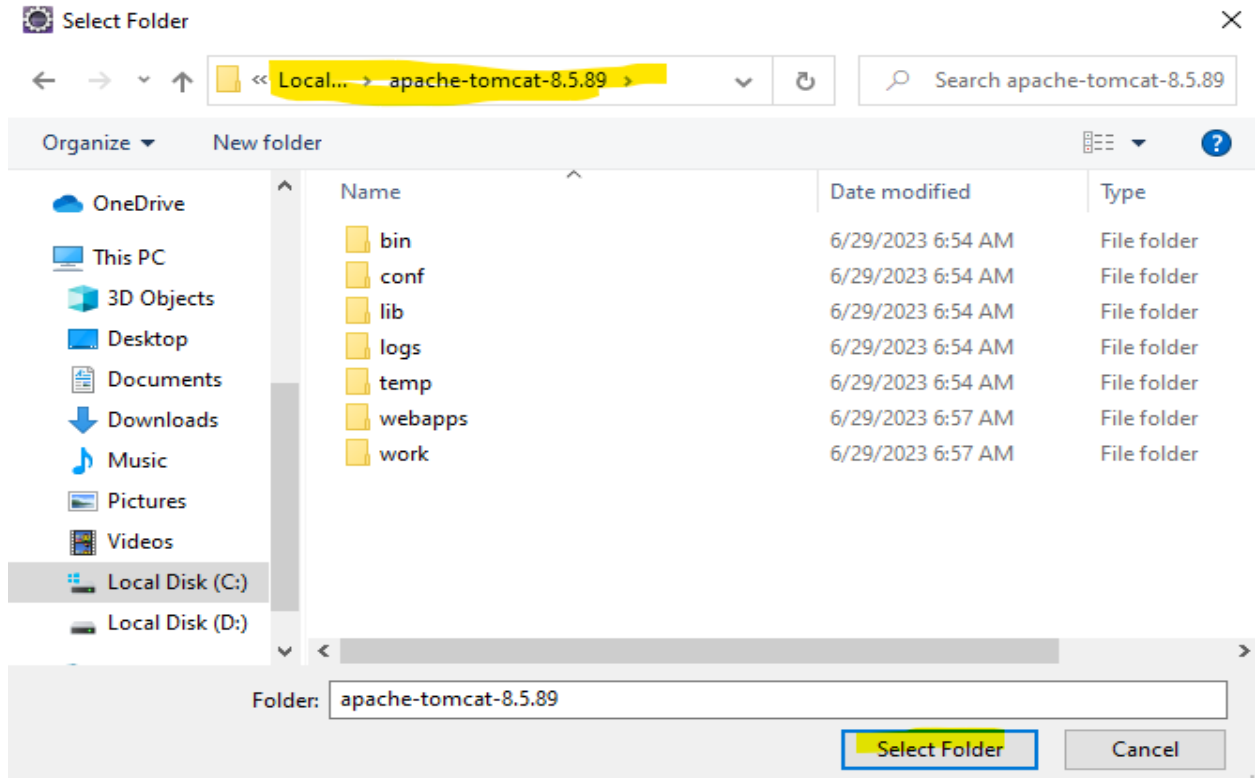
Select Folder

« Local... › apache-tomcat-8.5.89 ›

Search apache-tomcat-8.5.89

Organize ▾ New folder

OneDrive
This PC
3D Objects
Desktop
Documents
Downloads
Music
Pictures
Videos
Local Disk (C:)
Local Disk (D:)

| Name | Date modified | Type |
|---|---|---|
| bin | 6/29/2023 6:54 AM | File folder |
| conf | 6/29/2023 6:54 AM | File folder |
| lib | 6/29/2023 6:54 AM | File folder |
| logs | 6/29/2023 6:54 AM | File folder |
| temp | 6/29/2023 6:54 AM | File folder |
| webapps | 6/29/2023 6:57 AM | File folder |
| work | 6/29/2023 6:57 AM | File folder |

Folder: apache-tomcat-8.5.89

Select Folder Cancel